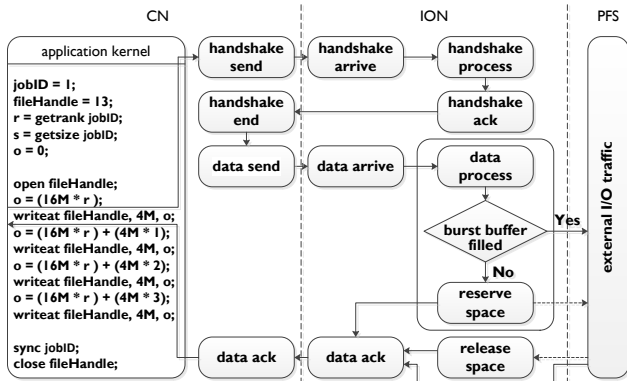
CN

ION

PFS

application kernel

jobID = 1;
fileHandle = 13;
r = getrank jobID;
s = getsize jobID;
o = 0;

open fileHandle;
o = (16M * r );
writeat fileHandle, 4M, o;
o = (16M * r ) + (4M * 1);
writeat fileHandle, 4M, o;
o = (16M * r ) + (4M * 2);
writeat fileHandle, 4M, o;
o = (16M * r ) + (4M * 3);
writeat fileHandle, 4M, o;

sync jobID;
close fileHandle;

handshake send

handshake arrive

handshake process

handshake ack

handshake end

data send

data arrive

data process

burst buffer filled

Yes

No

reserve space

external I/O traffic

data ack

data ack

release space